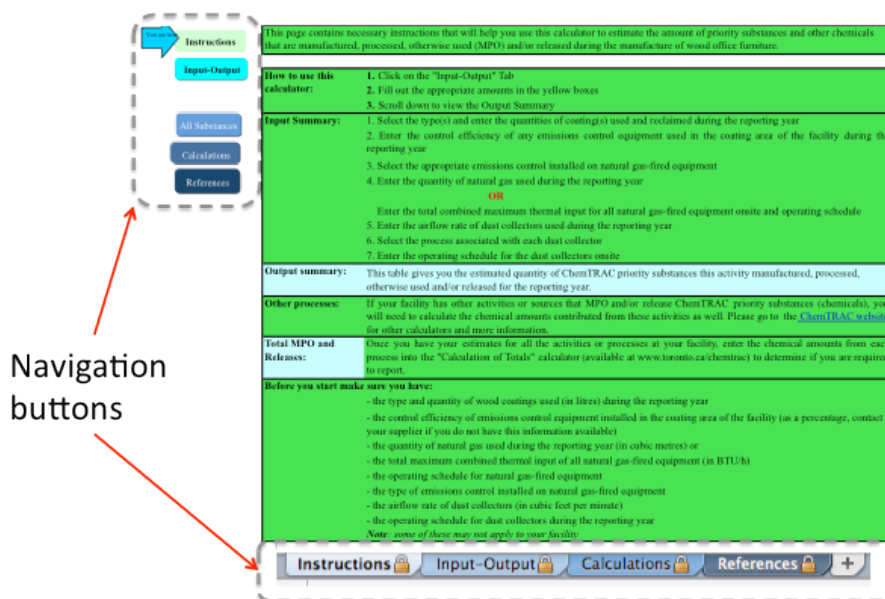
You are here

Instructions

Input-Output

All Substances

Calculations

References

This page contains necessary instructions that will help you use this calculator to estimate the amount of priority substances and other chemicals that are manufactured, processed, otherwise used (MPO) and/or released during the manufacture of wood office furniture.

| | |
|---|---|
| How to use this calculator: | 1. Click on the "Input-Output" Tab<br>2. Fill out the appropriate amounts in the yellow boxes<br>3. Scroll down to view the Output Summary |
| Input Summary: | 1. Select the type(s) and enter the quantities of coating(s) used and reclaimed during the reporting year<br>2. Enter the control efficiency of any emissions control equipment used in the coating area of the facility during the reporting year<br>3. Select the appropriate emissions control installed on natural gas-fired equipment<br>4. Enter the quantity of natural gas used during the reporting year<br>OR<br>Enter the total combined maximum thermal input for all natural gas-fired equipment onsite and operating schedule<br>5. Enter the airflow rate of dust collectors used during the reporting year<br>6. Select the process associated with each dust collector<br>7. Enter the operating schedule for the dust collectors onsite |
| Output summary: | This table gives you the estimated quantity of ChemTRAC priority substances this activity manufactured, processed, otherwise used and/or released for the reporting year. |
| Other processes: | If your facility has other activities or sources that MPO and/or release ChemTRAC priority substances (chemicals), you will need to calculate the chemical amounts contributed from these activities as well. Please go to the ChemTRAC website for other calculators and more information. |
| Total MPO and Releases: | Once you have your estimates for all the activities or processes at your facility, enter the chemical amounts from each process into the "Calculation of Totals" calculator (available at www.toronto.ca/chemtrac) to determine if you are required to report. |
| Before you start make sure you have: | - the type and quantity of wood coatings used (in litres) during the reporting year<br>- the control efficiency of emissions control equipment installed in the coating area of the facility (as a percentage, contact your supplier if you do not have this information available)<br>- the quantity of natural gas used during the reporting year (in cubic metres) or<br>- the total maximum combined thermal input of all natural gas-fired equipment (in BTU/h)<br>- the operating schedule for natural gas-fired equipment<br>- the type of emissions control installed on natural gas-fired equipment<br>- the airflow rate of dust collectors (in cubic feet per minute)<br>- the operating schedule for dust collectors during the reporting year<br>Note: some of these may not apply to your facility |

Navigation buttons

Instructions | Input-Output | Calculations | References | +